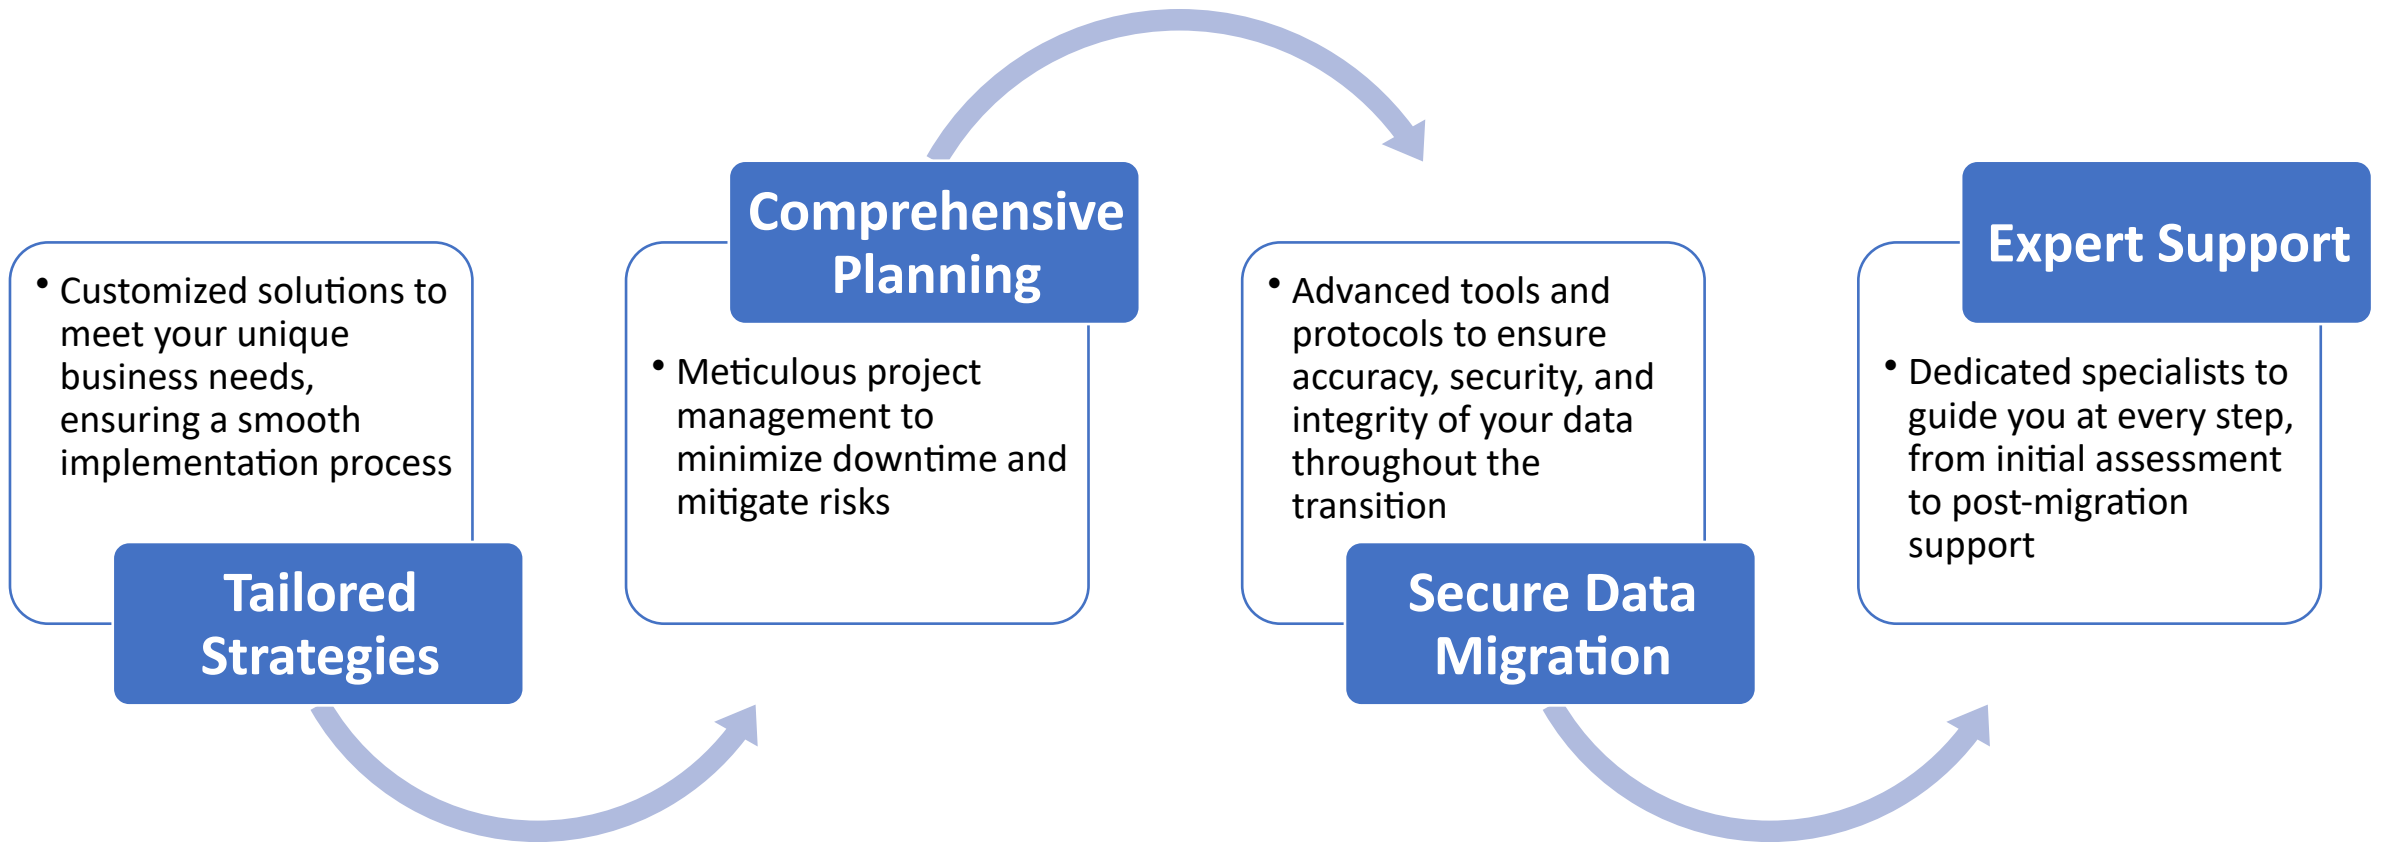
Tailored Strategies

• Customized solutions to meet your unique business needs, ensuring a smooth implementation process

Comprehensive Planning

• Meticulous project management to minimize downtime and mitigate risks

Secure Data Migration

• Advanced tools and protocols to ensure accuracy, security, and integrity of your data throughout the transition

Expert Support

• Dedicated specialists to guide you at every step, from initial assessment to post-migration support